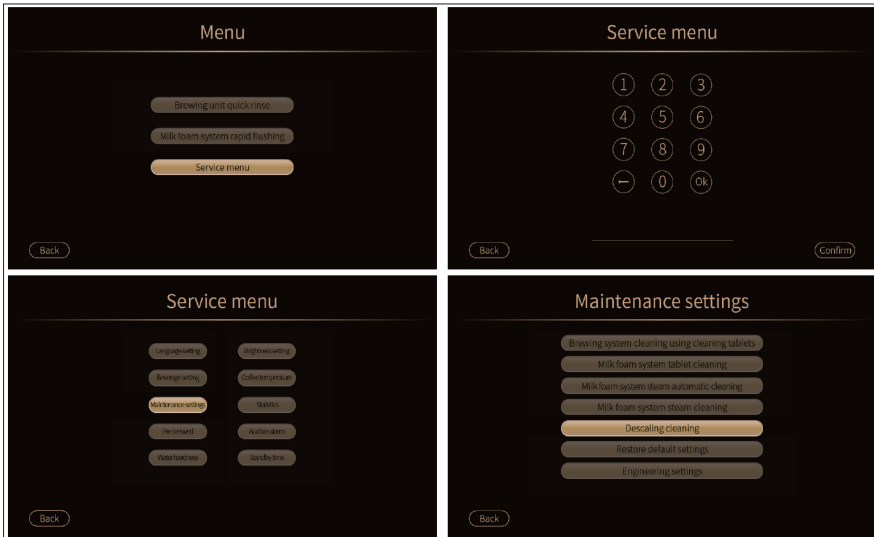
Menu

Brewing unit quick rinse

Milk foam system rapid flushing

Service menu

Back

Service menu

1 2 3

4 5 6

7 8 9

← 0 Ok

Back

Confirm

Service menu

Language setting

Brightness setting

Beverage setting

Coffee temperature

Maintenance settings

Statistics

Pre-brewed

Audible alarm

Water hardness

Standby time

Back

Maintenance settings

Brewing system cleaning using cleaning tablets

Milk foam system tablet cleaning

Milk foam system steam automatic cleaning

Milk foam system steam cleaning

Descaling cleaning

Restore default settings

Engineering settings

Back